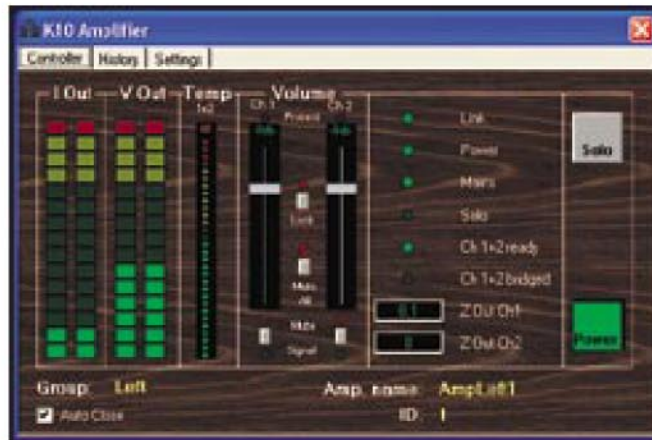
K10 Amplifier

Controller | History | Settings

I Out
V Out
Temp
1+2
Volume
Ch 1
Ch 2
Preset
Link
Mute All
Mute
Signal

Link
Power
Mains
Solo
Ch 1+2 ready
Ch 1+2 bridged
Z Out Ch1
Z Out Ch2

Solo
Power

Group: Left
Amp. name: AmpLeft1
ID: 1
Auto Close